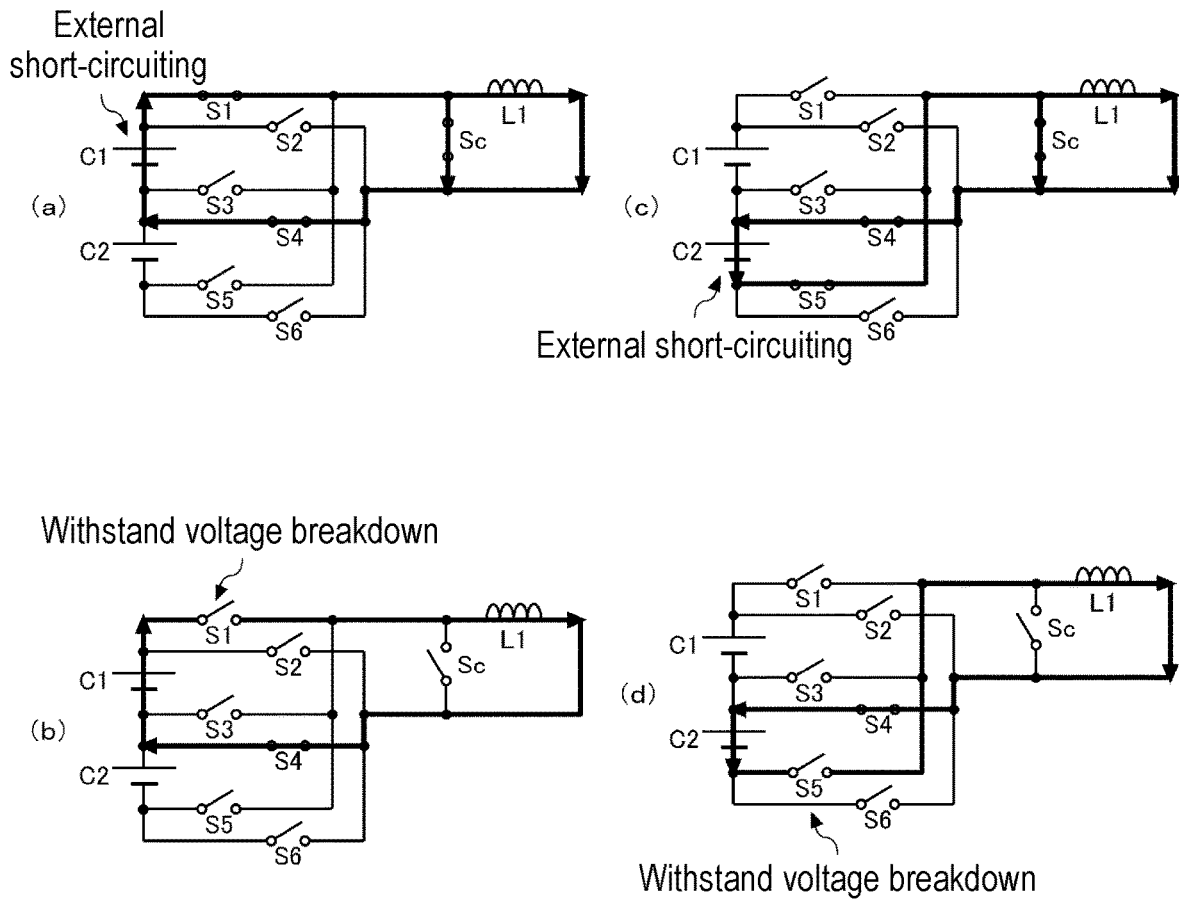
External short-circuiting
S1
L1
S2
Sc
C1
(a)
S3
S4
C2
S5
S6

S1
L1
S2
Sc
C1
(c)
S3
S4
C2
S5
S6
External short-circuiting

Withstand voltage breakdown
S1
L1
S2
Sc
C1
(b)
S3
S4
C2
S5
S6

S1
L1
S2
Sc
C1
(d)
S3
S4
C2
S5
S6
Withstand voltage breakdown